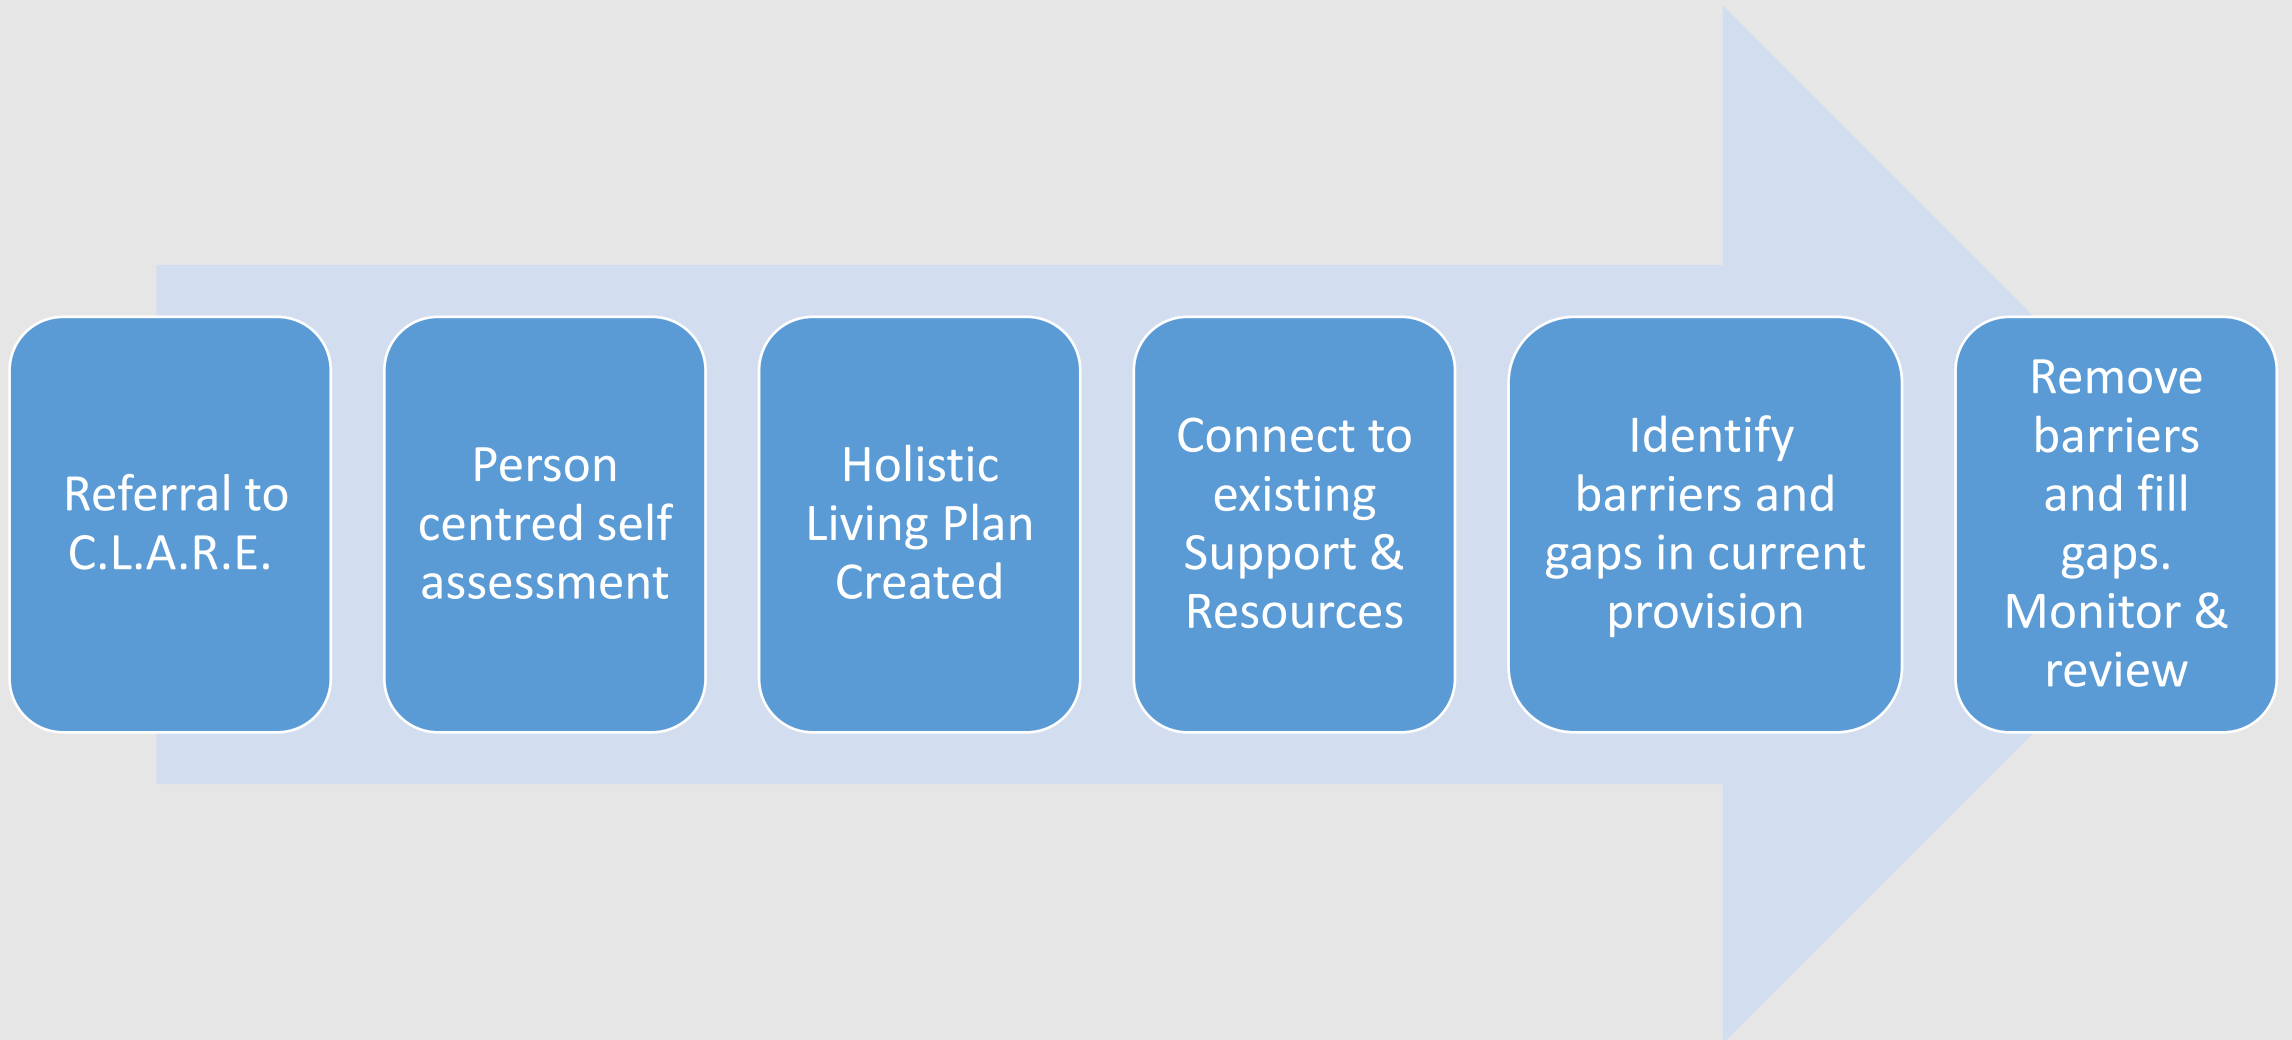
Referral to C.L.A.R.E.

Person centred self assessment

Holistic Living Plan Created

Connect to existing Support & Resources

Identify barriers and gaps in current provision

Remove barriers and fill gaps. Monitor & review